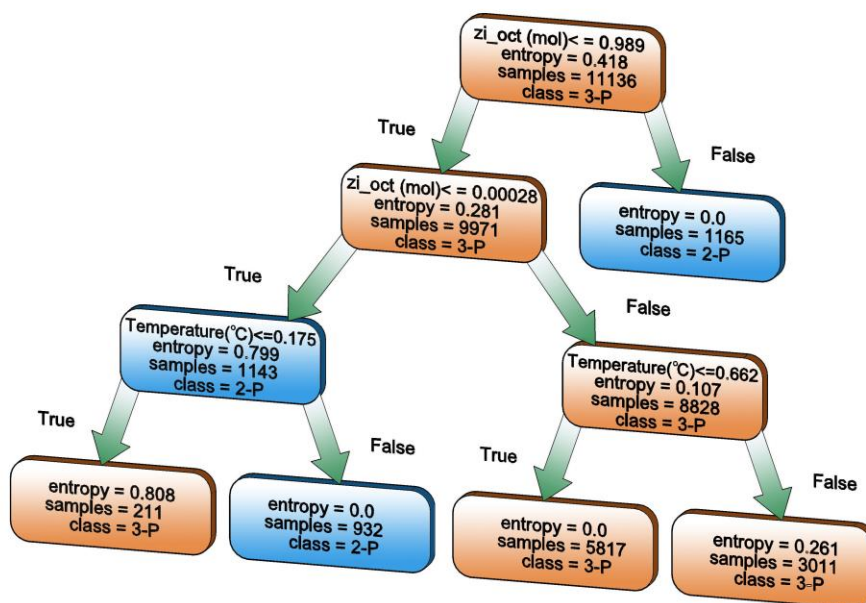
zi_oct (mol)< = 0.989
entropy = 0.418
samples = 11136
class = 3-P

True

False

zi_oct (mol)< = 0.00028
entropy = 0.281
samples = 9971
class = 3-P

entropy = 0.0
samples = 1165
class = 2-P

True

False

Temperature(℃)<=0.175
entropy = 0.799
samples = 1143
class = 2-P

Temperature(℃)<=0.662
entropy = 0.107
samples = 8828
class = 3-P

True

False

True

False

entropy = 0.808
samples = 211
class = 3-P

entropy = 0.0
samples = 932
class = 2-P

entropy = 0.0
samples = 5817
class = 3-P

entropy = 0.261
samples = 3011
class = 3-P